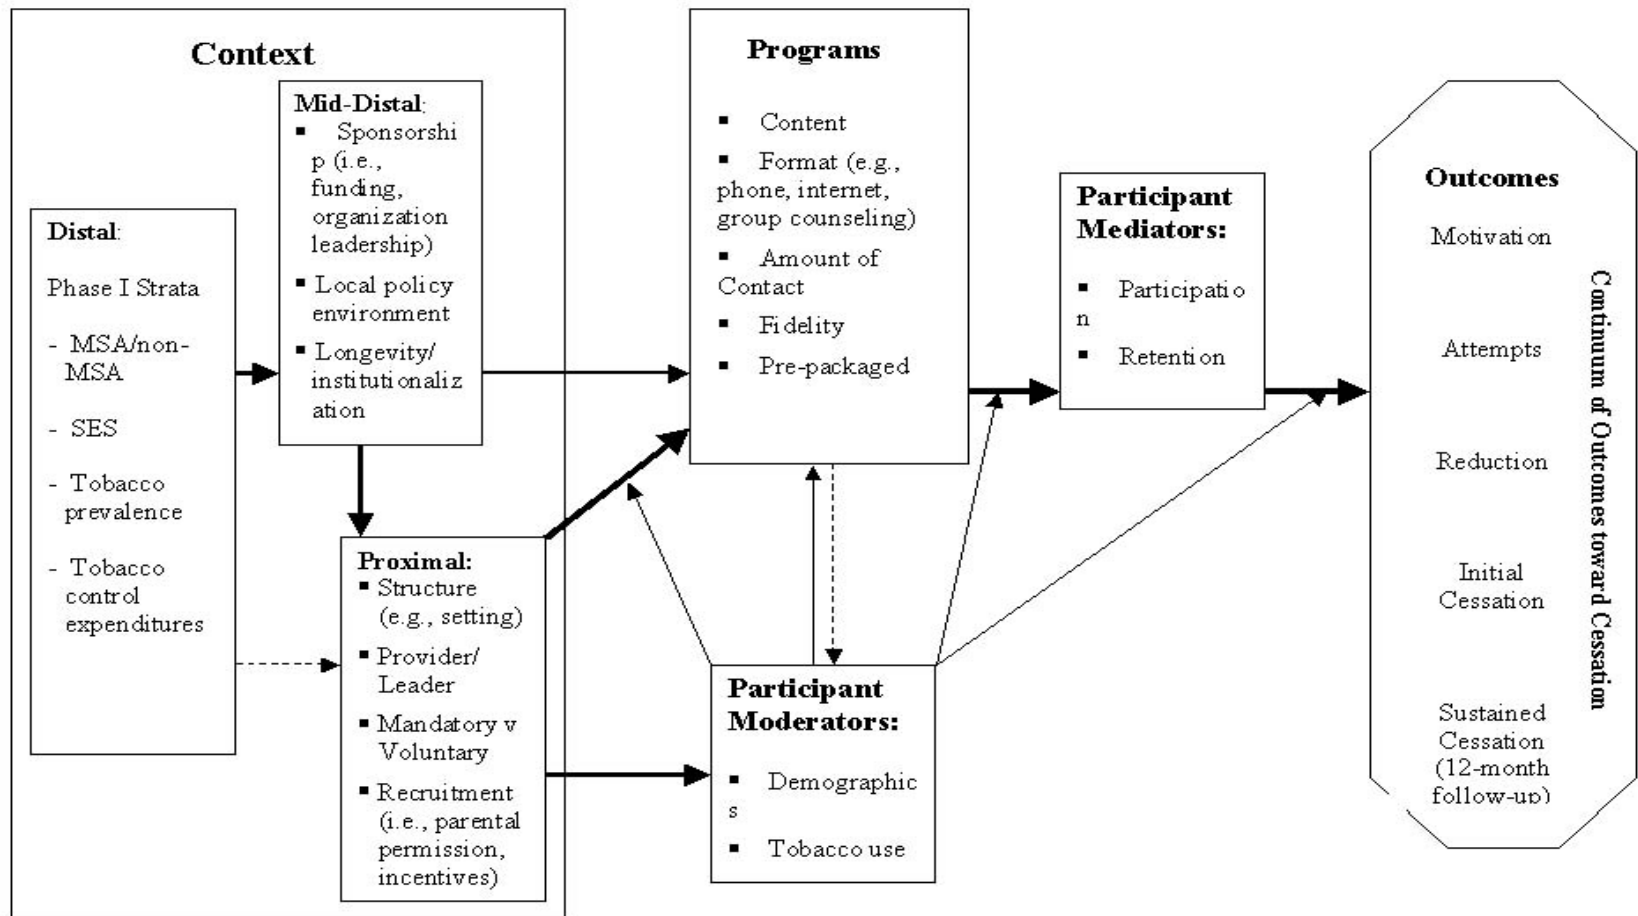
Context

Distal:

Phase I Strata

- MSA/non-MSA

- SES

- Tobacco prevalence

- Tobacco control expenditures

Mid-Distal:

▪ Sponsorship (i.e., funding, organization leadership)

▪ Local policy environment

▪ Longevity/ institutionalization

Proximal:

▪ Structure (e.g., setting)

▪ Provider/ Leader

▪ Mandatory v Voluntary

▪ Recruitment (i.e., parental permission, incentives)

Programs

▪ Content

▪ Format (e.g., phone, internet, group counseling)

▪ Amount of Contact

▪ Fidelity

▪ Pre-packaged

Participant Moderators:

▪ Demographics

▪ Tobacco use

Participant Mediators:

▪ Participation

▪ Retention

Outcomes

Motivation

Attempts

Reduction

Initial Cessation

Sustained Cessation (12-month follow-up)

Continuum of Outcomes toward Cessation